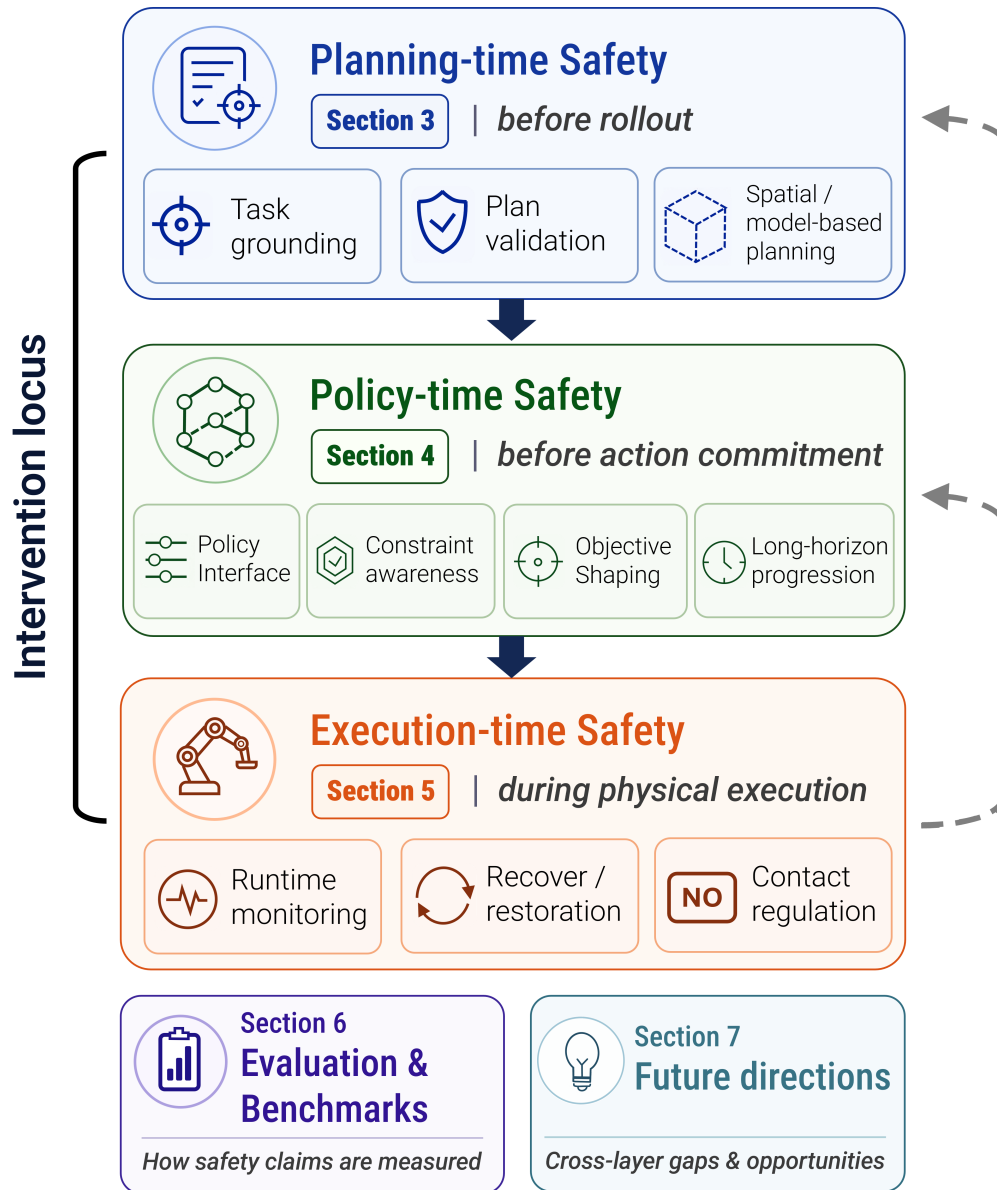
Intervention locus

Planning-time Safety

Section 3 | before rollout

Task grounding

Plan validation

Spatial / model-based planning

Policy-time Safety

Section 4 | before action commitment

Policy Interface

Constraint awareness

Objective Shaping

Long-horizon progression

Execution-time Safety

Section 5 | during physical execution

Runtime monitoring

Recover / restoration

NO

Contact regulation

Section 6

Evaluation & Benchmarks

How safety claims are measured

Section 7

Future directions

Cross-layer gaps & opportunities